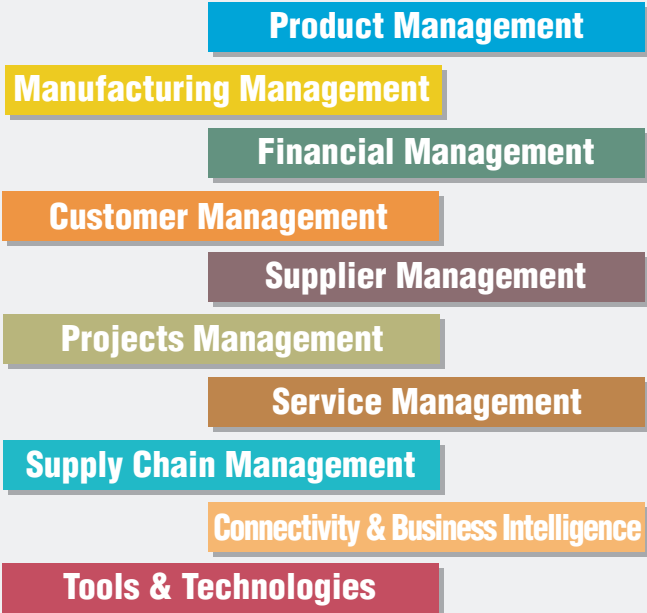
Product Management

Manufacturing Management

Financial Management

Customer Management

Supplier Management

Projects Management

Service Management

Supply Chain Management

Connectivity & Business Intelligence

Tools & Technologies